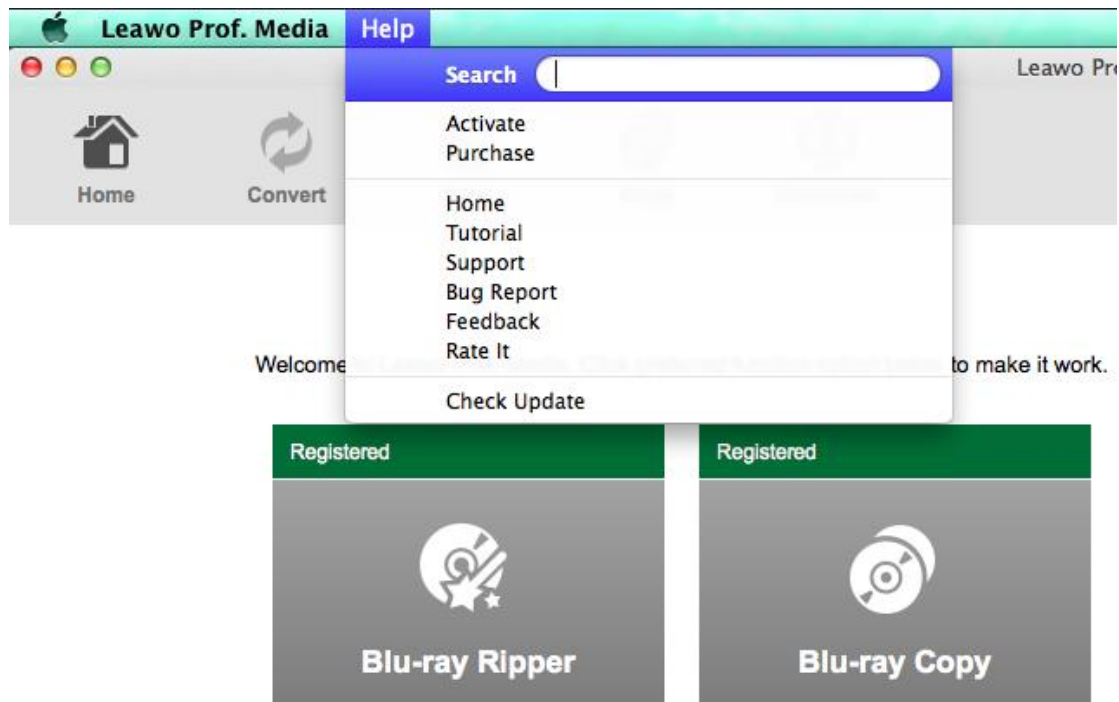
Leawo Prof. Media Help

Search

Activate
Purchase

Home
Tutorial
Support
Bug Report
Feedback
Rate It

Check Update

Leawo Prof

Home Convert

Welcome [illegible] to make it work.

Registered

Blu-ray Ripper

Registered

Blu-ray Copy